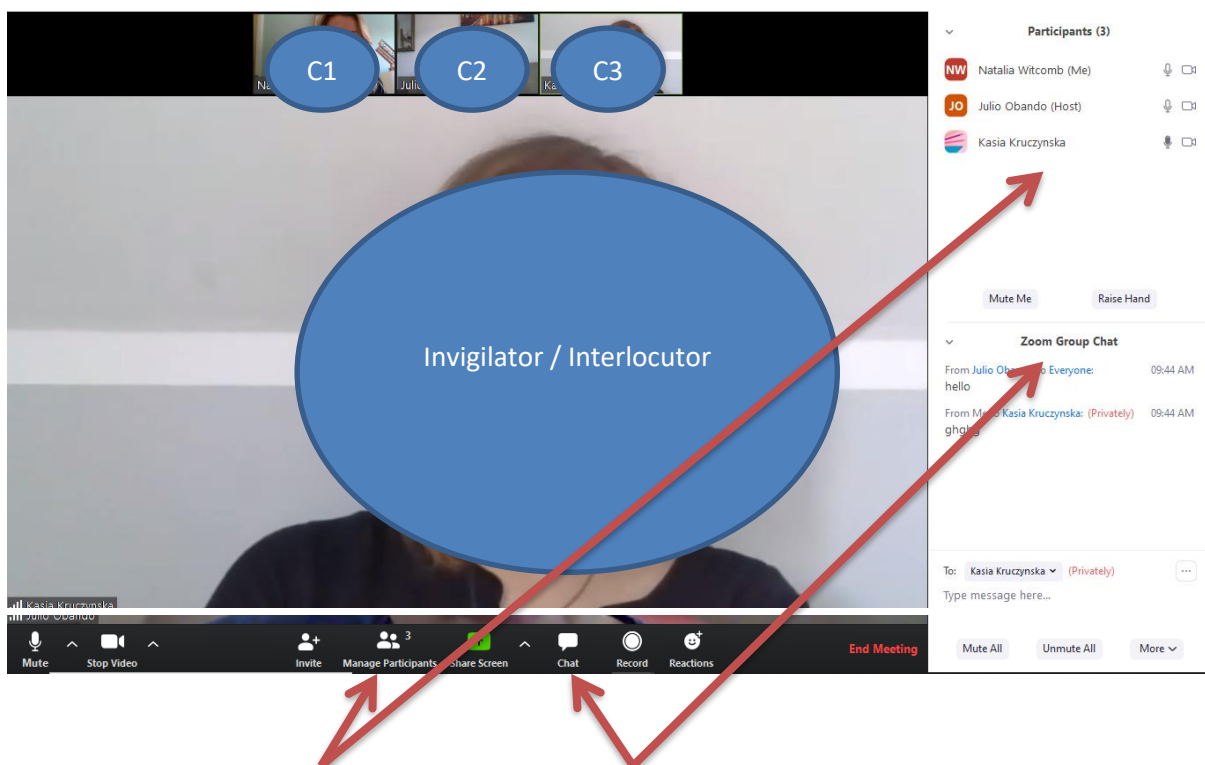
Na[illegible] C1 Julio C2 Ka C3

Invigilator / Interlocutor

Kasia Kruczynska

Julio Obando

Mute Stop Video Invite Manage Participants 3 Share Screen Chat Record Reactions End Meeting

Participants (3)

NW Natalia Witcomb (Me)

JO Julio Obando (Host)

Kasia Kruczynska

Mute Me Raise Hand

Zoom Group Chat

From Julio Ob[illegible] Everyone: 09:44 AM
hello

From M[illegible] Kasia Kruczynska: (Privately) 09:44 AM
ghgh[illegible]

To: Kasia Kruczynska (Privately)
Type message here...

Mute All Unmute All More